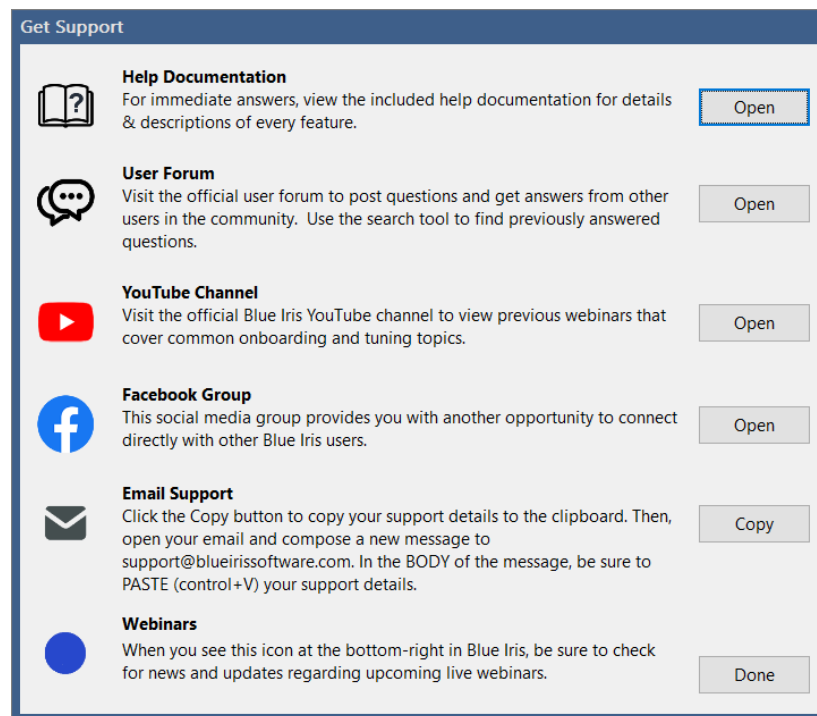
Get Support

Help Documentation
For immediate answers, view the included help documentation for details & descriptions of every feature.

Open

User Forum
Visit the official user forum to post questions and get answers from other users in the community. Use the search tool to find previously answered questions.

Open

YouTube Channel
Visit the official Blue Iris YouTube channel to view previous webinars that cover common onboarding and tuning topics.

Open

Facebook Group
This social media group provides you with another opportunity to connect directly with other Blue Iris users.

Open

Email Support
Click the Copy button to copy your support details to the clipboard. Then, open your email and compose a new message to support@blueirissoftware.com. In the BODY of the message, be sure to PASTE (control+V) your support details.

Copy

Webinars
When you see this icon at the bottom-right in Blue Iris, be sure to check for news and updates regarding upcoming live webinars.

Done